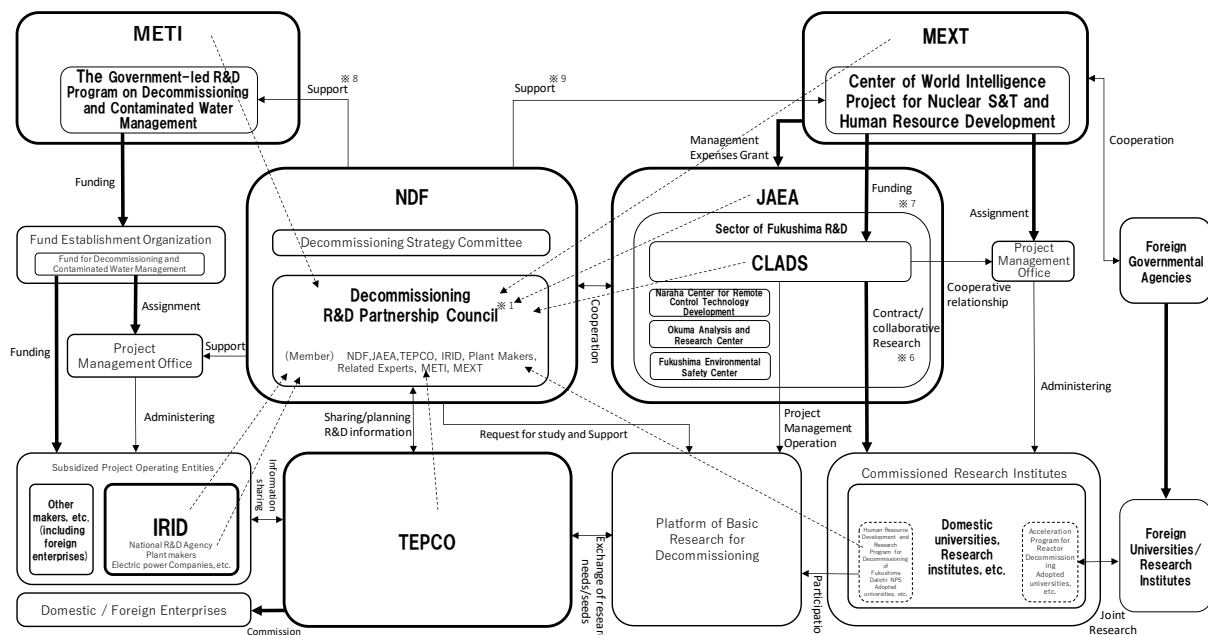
METI

The Government-led R&D Program on Decommissioning and Contaminated Water Management

※ 8
Support

※ 9
Support

MEXT

Center of World Intelligence Project for Nuclear S&T and Human Resource Development

Management Expenses Grant

Cooperation

Funding

NDF

JAEA

Funding

※ 7

Assignment

Fund Establishment Organization

Fund for Decommissioning and Contaminated Water Management

Decommissioning Strategy Committee

Sector of Fukushima R&D

CLADS

Project Management Office

Foreign Governmental Agencies

Assignment

Decommissioning R&D Partnership Council

※ 1

Cooperation

Naraha Center for Remote Control Technology Development

Okuma Analysis and Research Center

Fukushima Environmental Safety Center

Cooperative relationship

Contract/ collaborative Research

※ 6

Funding

Project Management Office

Support

(Member) NDF,JAEA,TEPCO, IRID, Plant Makers, Related Experts, METI, MEXT

Administering

Administering

Sharing/planning R&D information

Request for study and Support

Project Management Operation

Subsidized Project Operating Entities

Information sharing

Commissioned Research Institutes

Other makers, etc. (including foreign enterprises)

IRID

National R&D Agency
Plant makers
Electric power Companies, etc.

TEPCO

Exchange of research needs/seeds

Platform of Basic Research for Decommissioning

Human Resource Development and Research Program for Decommissioning of Fukushima Daiichi NPS Adopted universities, etc.

Domestic universities, Research institutes, etc.

Acceleration Program for Reactor Decommissioning Adopted universities, etc.

Foreign Universities/ Research Institutes

Domestic / Foreign Enterprises

Commission

Participatio

Joint Research